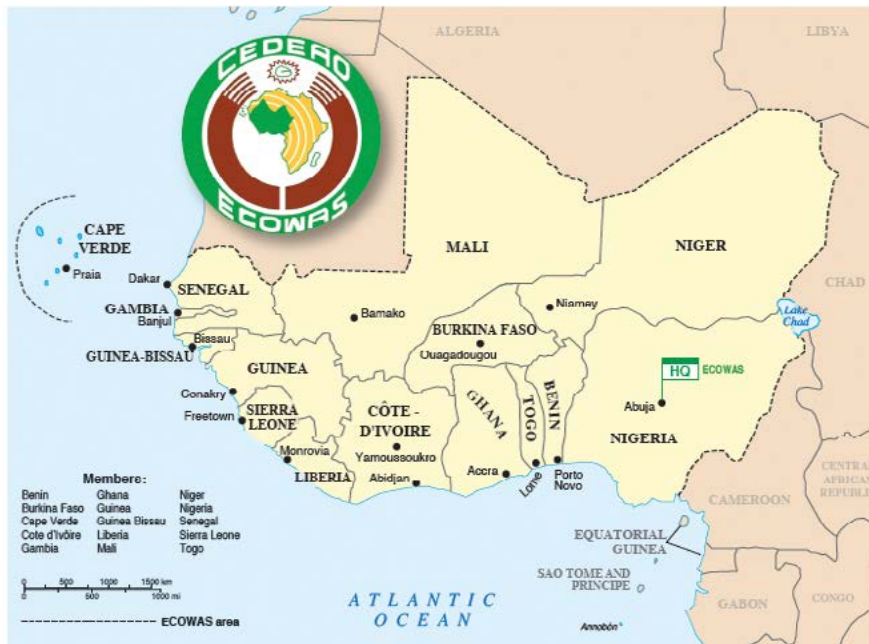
CEDEAO
ECOWAS

ALGERIA
LIBYA
CAPE VERDE
Praia
Dakar
SENEGAL
GAMBIA
Banjul
Bissau
GUINEA-BISSAU
GUINEA
Conakry
Freetown
SIERRA LEONE
Monrovia
LIBERIA
MALI
Bamako
BURKINA FASO
Ouagadougou
CÔTE - D'IVOIRE
Yamoussoukro
Abidjan
GHANA
Accra
TOGO
Lome
BENIN
Porto Novo
NIGER
Niamey
Lake Chad
CHAD
HQ
ECOWAS
Abuja
NIGERIA
CAMEROON
CENTRAL AFRICAN REPUBLIC
EQUATORIAL GUINEA
SAO TOME AND PRINCIPE
Annobón
GABON
CONGO
ATLANTIC OCEAN

Members:

| Benin | Ghana | Niger |
|---|---|---|
| Burkina Faso | Guinea | Nigeria |
| Cape Verde | Guinea Bissau | Senegal |
| Cote d'Ivoire | Liberia | Sierra Leone |
| Gambia | Mali | Togo |

0 500 1000 1500 km
0 500 1000 mi

ECOWAS area